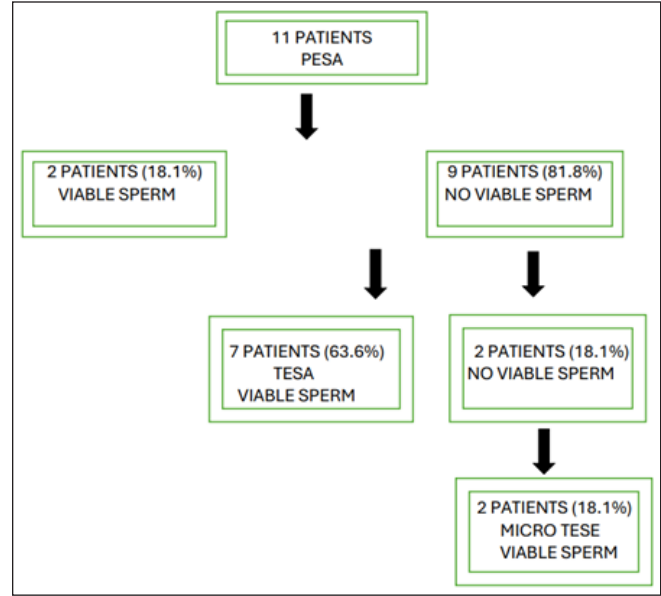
11 PATIENTS
PESA

2 PATIENTS (18.1%)
VIABLE SPERM

9 PATIENTS (81.8%)
NO VIABLE SPERM

7 PATIENTS (63.6%)
TESA
VIABLE SPERM

2 PATIENTS (18.1%)
NO VIABLE SPERM

2 PATIENTS (18.1%)
MICRO TESE
VIABLE SPERM